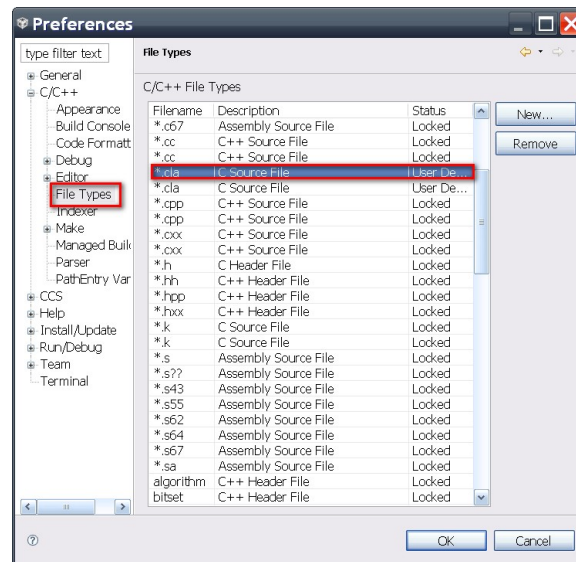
Preferences

type filter text

General
C/C++
Appearance
Build Console
Code Formatt
Debug
Editor
File Types
Indexer
Make
Managed Build
Parser
PathEntry Var
CCS
Help
Install/Update
Run/Debug
Team
Terminal

File Types

C/C++ File Types

| Filename | Description | Status |
|---|---|---|
| *.c67 | Assembly Source File | Locked |
| *.cc | C++ Source File | Locked |
| *.cc | C++ Source File | Locked |
| *.cla | C Source File | User De... |
| *.cla | C Source File | User De... |
| *.cpp | C++ Source File | Locked |
| *.cpp | C++ Source File | Locked |
| *.cxx | C++ Source File | Locked |
| *.cxx | C++ Source File | Locked |
| *.h | C Header File | Locked |
| *.hh | C++ Header File | Locked |
| *.hpp | C++ Header File | Locked |
| *.hxx | C++ Header File | Locked |
| *.k | C Source File | Locked |
| *.k | C Source File | Locked |
| *.s | Assembly Source File | Locked |
| *.s?? | Assembly Source File | Locked |
| *.s43 | Assembly Source File | Locked |
| *.s55 | Assembly Source File | Locked |
| *.s62 | Assembly Source File | Locked |
| *.s64 | Assembly Source File | Locked |
| *.s67 | Assembly Source File | Locked |
| *.sa | Assembly Source File | Locked |
| algorithm | C++ Header File | Locked |
| bitset | C++ Header File | Locked |

New...
Remove

OK
Cancel